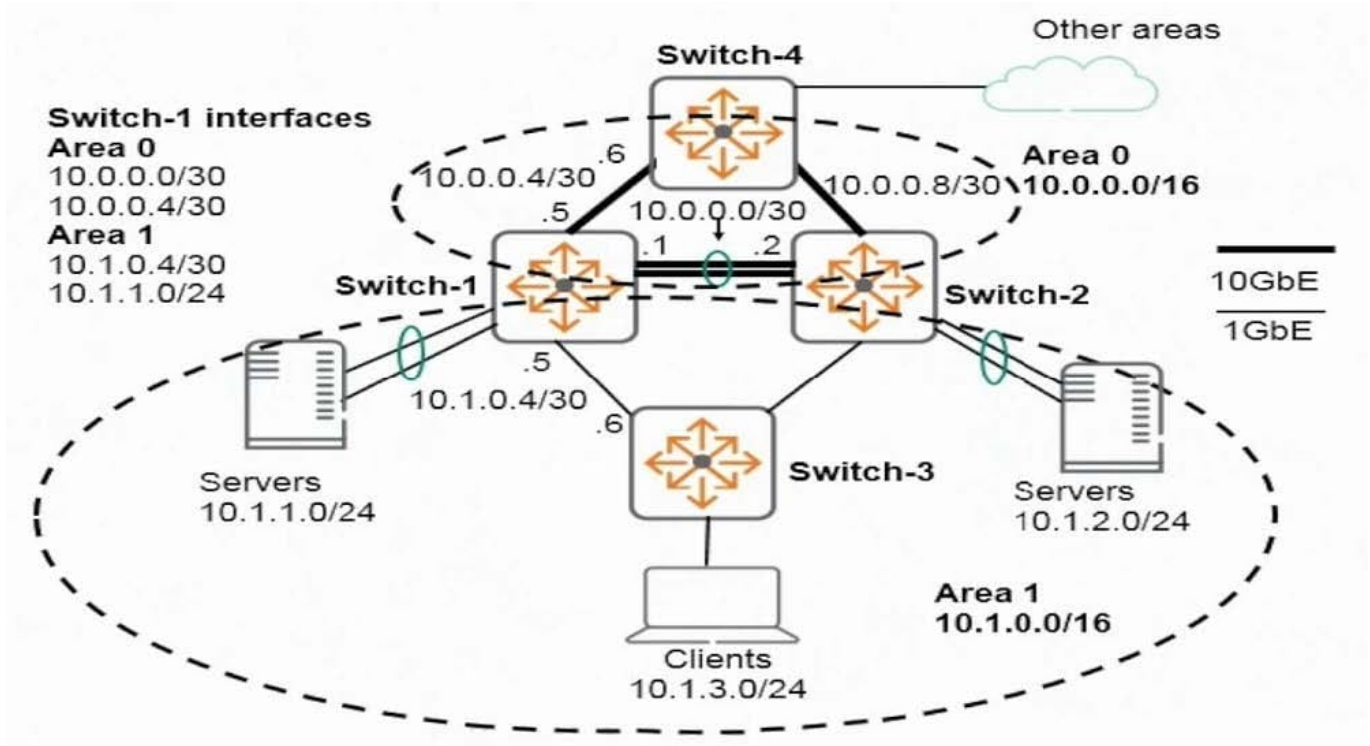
Other areas

Switch-4

Switch-1 interfaces
Area 0
10.0.0.0/30
10.0.0.4/30
Area 1
10.1.0.4/30
10.1.1.0/24

.6
10.0.0.4/30
.5
10.0.0.0/30
10.0.0.8/30
.1
.2

Area 0
10.0.0.0/16

10GbE
1GbE

Switch-1
Switch-2

.5
10.1.0.4/30
.6

Switch-3

Servers
10.1.1.0/24

Servers
10.1.2.0/24

Area 1
10.1.0.0/16

Clients
10.1.3.0/24